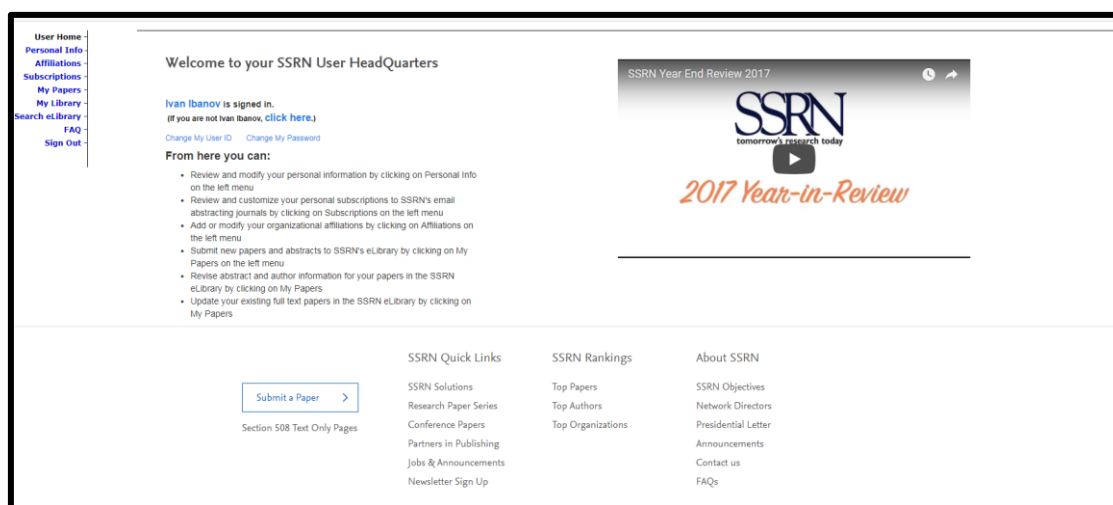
User Home
Personal Info
Affiliations
Subscriptions
My Papers
My Library
Search eLibrary
FAQ
Sign Out

Welcome to your SSRN User HeadQuarters

Ivan Ibanov is signed in.
(If you are not Ivan Ibanov, click here.)

Change My User ID Change My Password

From here you can:

- Review and modify your personal information by clicking on Personal Info on the left menu
- Review and customize your personal subscriptions to SSRN's email abstracting journals by clicking on Subscriptions on the left menu
- Add or modify your organizational affiliations by clicking on Affiliations on the left menu
- Submit new papers and abstracts to SSRN's eLibrary by clicking on My Papers on the left menu
- Revise abstract and author information for your papers in the SSRN eLibrary by clicking on My Papers
- Update your existing full text papers in the SSRN eLibrary by clicking on My Papers

SSRN Year End Review 2017

SSRN
tomorrow's research today

2017 Year-in-Review

Submit a Paper

Section 508 Text Only Pages

SSRN Quick Links
SSRN Solutions
Research Paper Series
Conference Papers
Partners in Publishing
Jobs & Announcements
Newsletter Sign Up

SSRN Rankings
Top Papers
Top Authors
Top Organizations

About SSRN
SSRN Objectives
Network Directors
Presidential Letter
Announcements
Contact us
FAQs